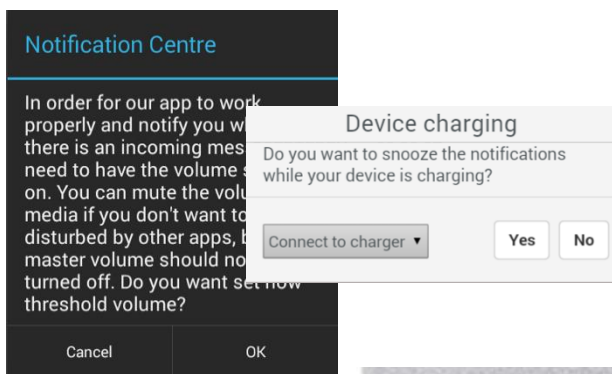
Notification Centre

In order for our app to work properly and notify you w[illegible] there is an incoming mes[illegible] need to have the volume s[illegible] on. You can mute the volu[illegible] media if you don't want to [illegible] disturbed by other apps, b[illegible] master volume should no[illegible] turned off. Do you want set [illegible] threshold volume?

Cancel

OK

Device charging

Do you want to snooze the notifications while your device is charging?

Connect to charger

Yes

No